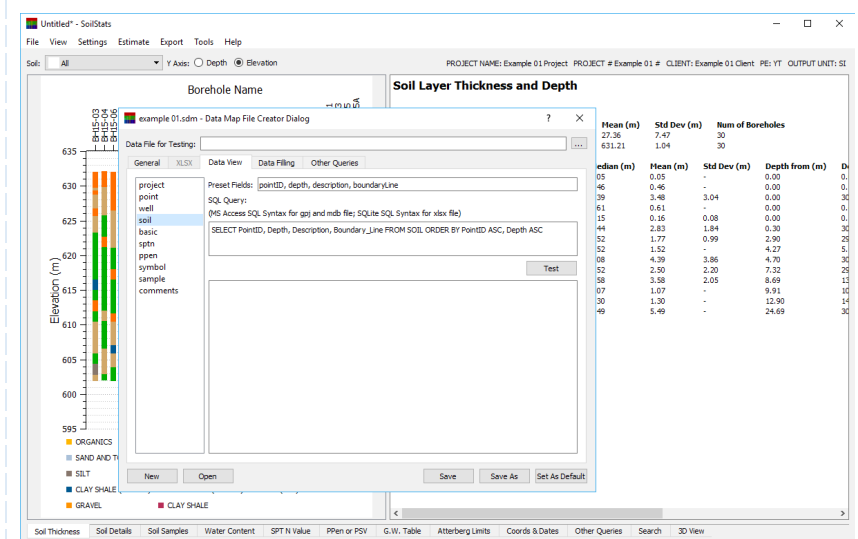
Untitled* - SoilStats

File View Settings Estimate Export Tools Help

Soil: All Y Axis: Depth Elevation

PROJECT NAME: Example 01 Project PROJECT # Example 01 # CLIENT: Example 01 Client PE: YT OUTPUT UNIT: SI

Borehole Name

BH15-03
BH15-04
BH15-06

Elevation (m)

635
630
625
620
615
610
605
600
595

ORGANICS
SAND AND T
SILT
CLAY SHALE
GRAVEL
CLAY SHALE

Soil Layer Thickness and Depth

| Mean (m) | Std Dev (m) | Num of Boreholes |
|---|---|---|
| 27.36 | 7.47 | 30 |
| 631.21 | 1.04 | 30 |

| edian (m) | Mean (m) | Std Dev (m) | Depth from (m) | D |
|---|---|---|---|---|
| 05 | 0.05 | - | 0.00 | 0. |
| 46 | 0.46 | - | 0.00 | 0. |
| 39 | 3.48 | 3.04 | 0.00 | 30 |
| 61 | 0.61 | - | 0.00 | 0. |
| 15 | 0.16 | 0.08 | 0.00 | 0. |
| 44 | 2.83 | 1.84 | 0.30 | 30 |
| 52 | 1.77 | 0.99 | 2.90 | 29 |
| 52 | 1.52 | - | 4.27 | 5. |
| 08 | 4.39 | 3.86 | 4.70 | 30 |
| 52 | 2.50 | 2.20 | 7.32 | 29 |
| 58 | 3.58 | 2.05 | 8.69 | 13 |
| 07 | 1.07 | - | 9.91 | 10 |
| 30 | 1.30 | - | 12.90 | 14 |
| 49 | 5.49 | - | 24.69 | 30 |

example 01.sdm - Data Map File Creator Dialog ? ×

Data File for Testing: ...

General XLSX Data View Data Filling Other Queries

project
point
well
soil
basic
sptn
ppen
symbol
sample
comments

Preset Fields: pointID, depth, description, boundaryLine

SQL Query:
(MS Access SQL Syntax for gpj and mdb file; SQLite SQL Syntax for xlsx file)

SELECT PointID, Depth, Description, Boundary_Line FROM SOIL ORDER BY PointID ASC, Depth ASC

Test

New Open Save Save As Set As Default

Soil Thickness Soil Details Soil Samples Water Content SPT N Value PPen or PSV G.W. Table Atterberg Limits Coords & Dates Other Queries Search 3D View